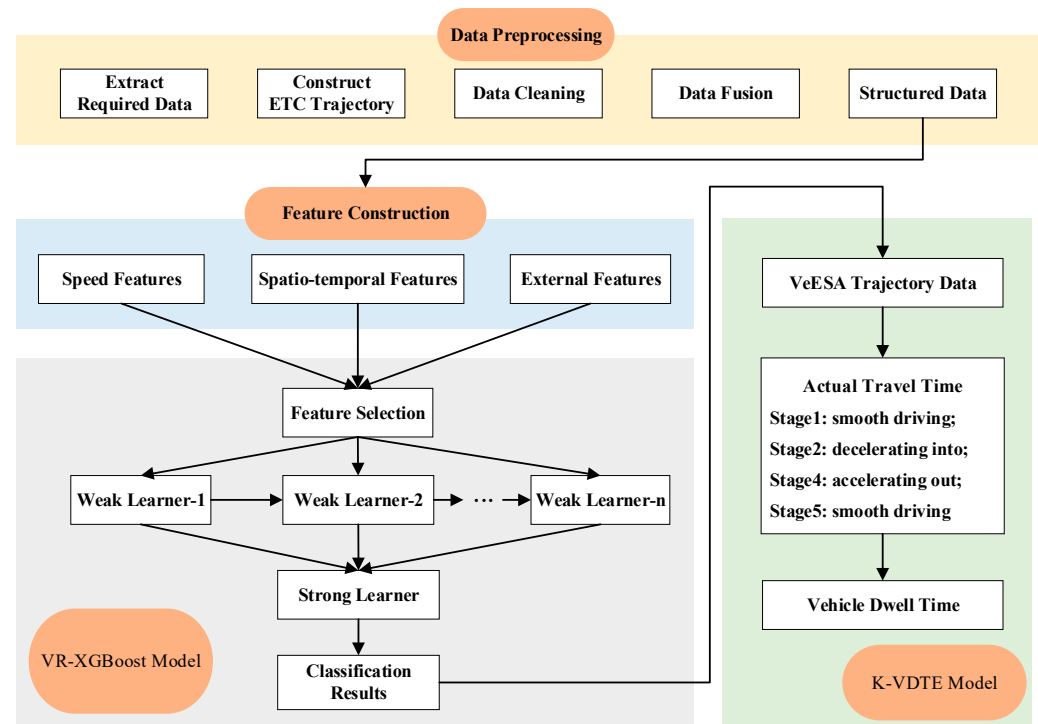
Data Preprocessing

Extract Required Data

Construct ETC Trajectory

Data Cleaning

Data Fusion

Structured Data

Feature Construction

Speed Features

Spatio-temporal Features

External Features

Feature Selection

Weak Learner-1

Weak Learner-2

···

Weak Learner-n

Strong Learner

Classification Results

VR-XGBoost Model

VeESA Trajectory Data

Actual Travel Time
Stage1: smooth driving;
Stage2: decelerating into;
Stage4: accelerating out;
Stage5: smooth driving

Vehicle Dwell Time

K-VDTE Model